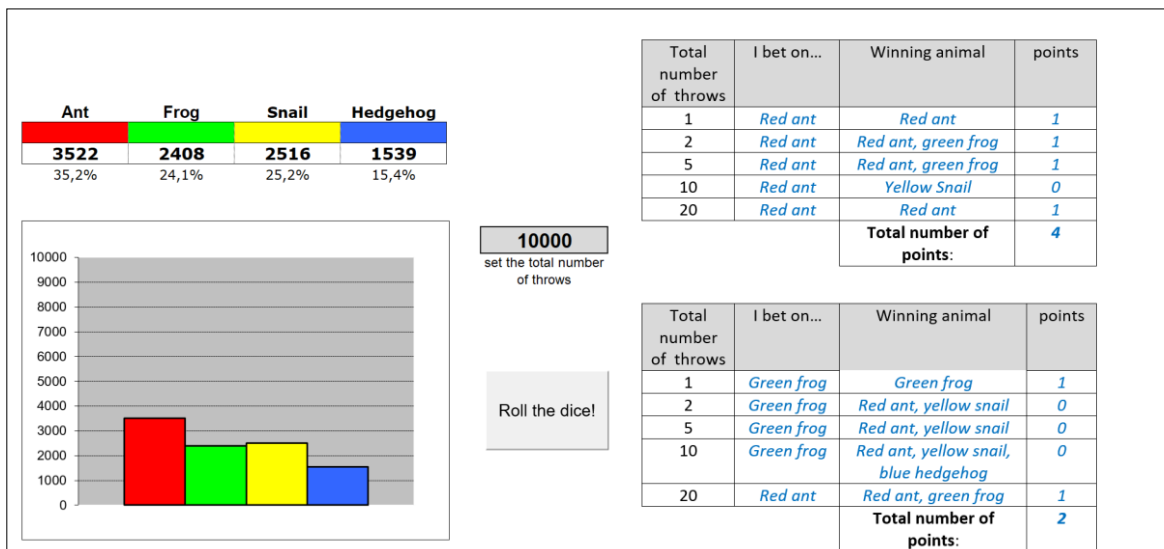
| Ant | Frog | Snail | Hedgehog |
|---|---|---|---|
| | | | |
| 3522 | 2408 | 2516 | 1539 |
| 35,2% | 24,1% | 25,2% | 15,4% |

10000
9000
8000
7000
6000
5000
4000
3000
2000
1000
0

10000
set the total number of throws

Roll the dice!

| Total number of throws | I bet on... | Winning animal | points |
|---|---|---|---|
| 1 | Red ant | Red ant | 1 |
| 2 | Red ant | Red ant, green frog | 1 |
| 5 | Red ant | Red ant, green frog | 1 |
| 10 | Red ant | Yellow Snail | 0 |
| 20 | Red ant | Red ant | 1 |
| | | Total number of points: | 4 |

| Total number of throws | I bet on... | Winning animal | points |
|---|---|---|---|
| 1 | Green frog | Green frog | 1 |
| 2 | Green frog | Red ant, yellow snail | 0 |
| 5 | Green frog | Red ant, yellow snail | 0 |
| 10 | Green frog | Red ant, yellow snail, blue hedgehog | 0 |
| 20 | Red ant | Red ant, green frog | 1 |
| | | Total number of points: | 2 |